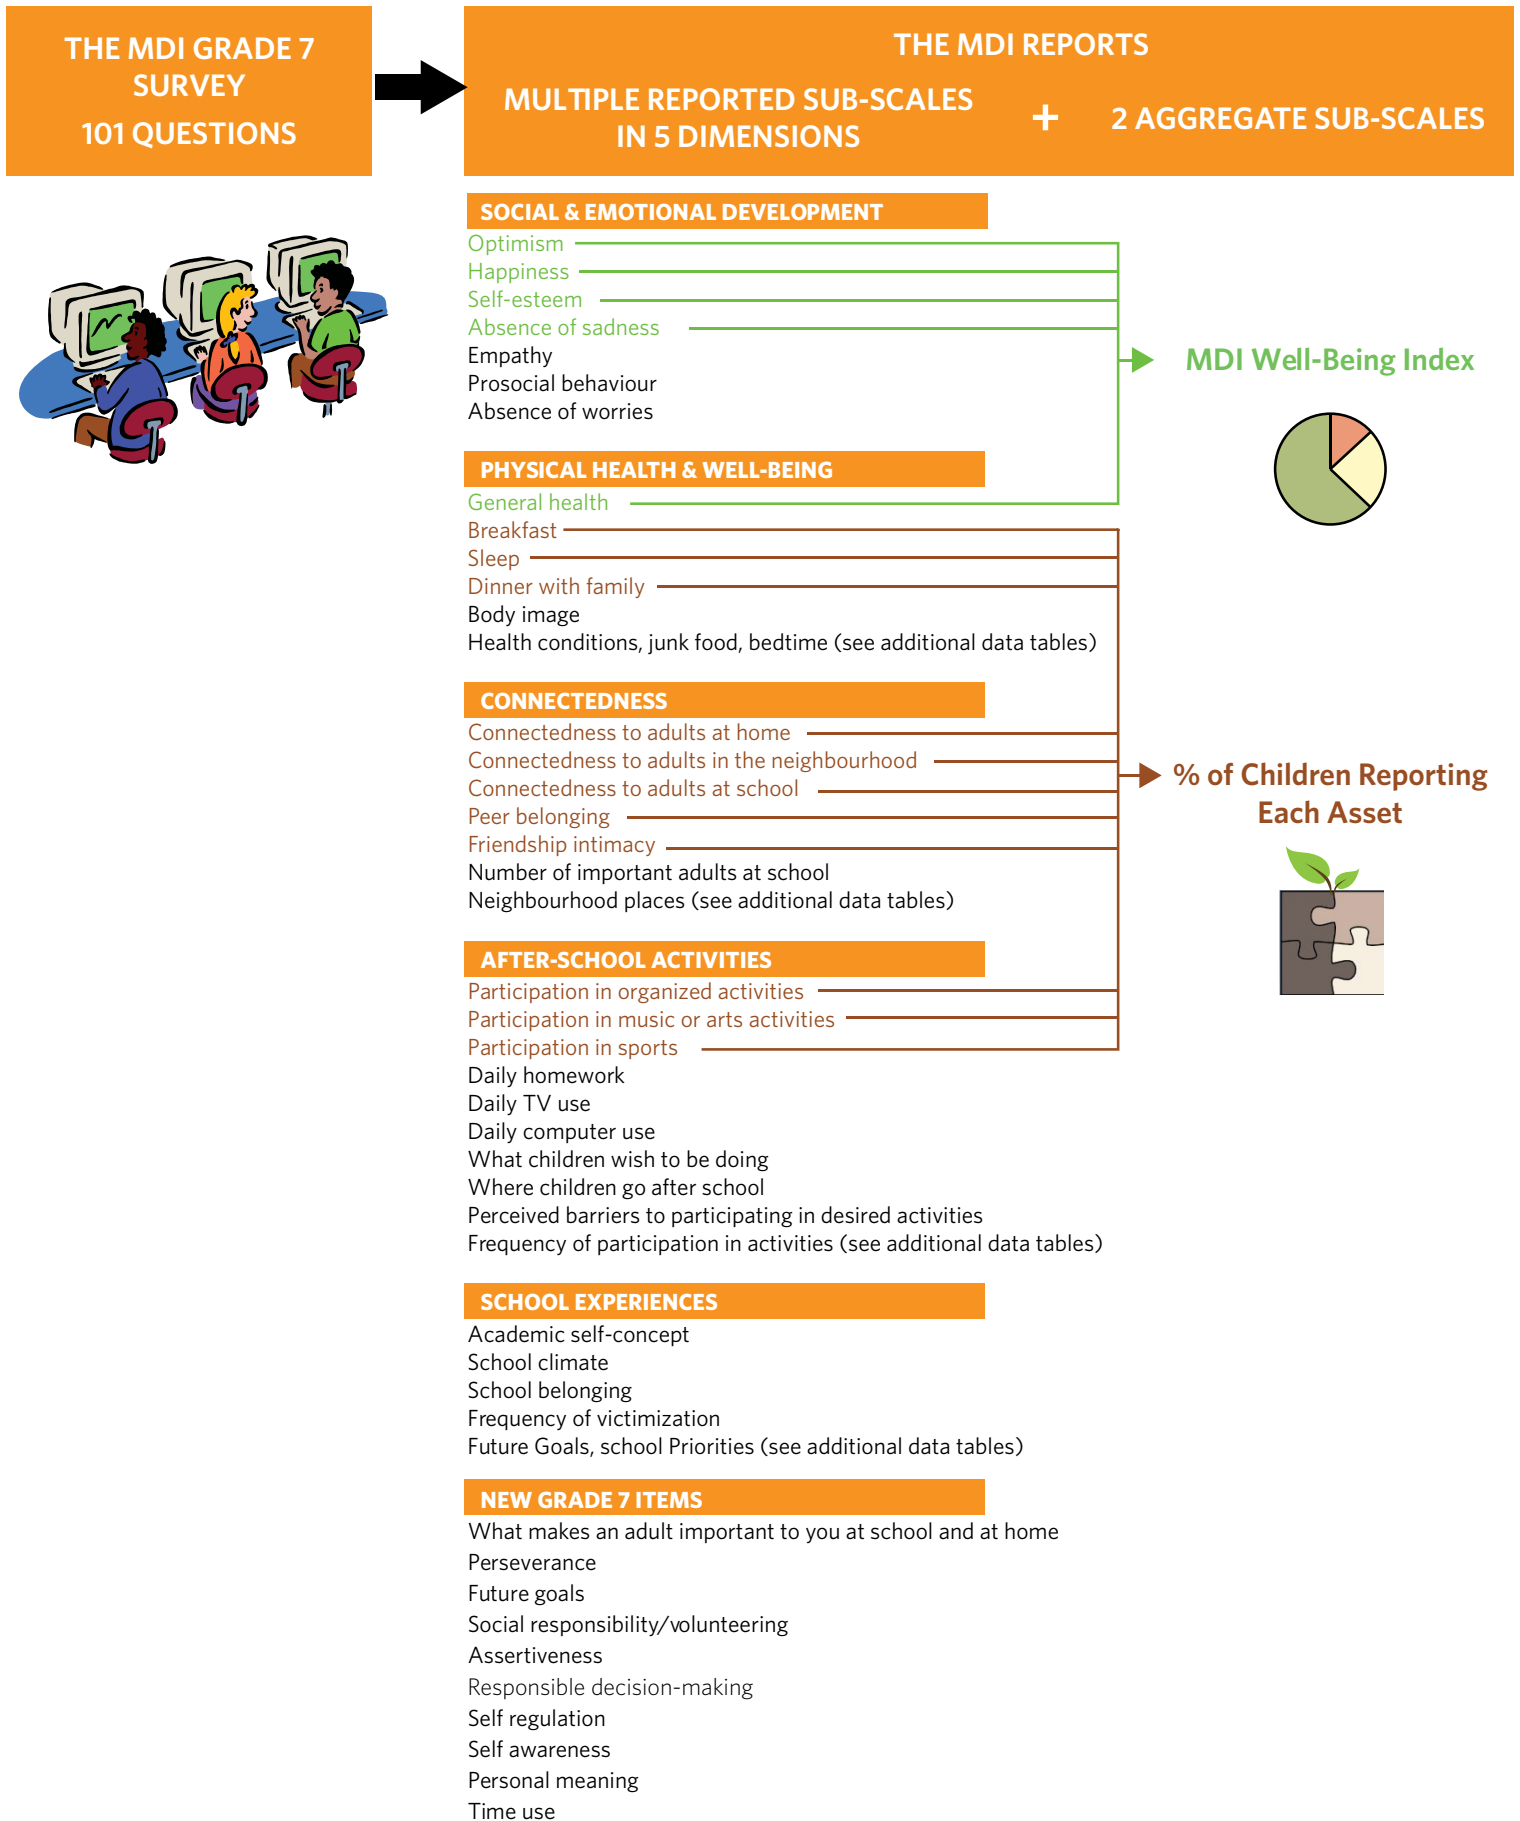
THE MDI GRADE 7 SURVEY
101 QUESTIONS

THE MDI REPORTS

MULTIPLE REPORTED SUB-SCALES IN 5 DIMENSIONS

+

2 AGGREGATE SUB-SCALES

SOCIAL & EMOTIONAL DEVELOPMENT
Optimism
Happiness
Self-esteem
Absence of sadness
Empathy
Prosocial behaviour
Absence of worries

MDI Well-Being Index

PHYSICAL HEALTH & WELL-BEING
General health
Breakfast
Sleep
Dinner with family
Body image
Health conditions, junk food, bedtime (see additional data tables)

CONNECTEDNESS
Connectedness to adults at home
Connectedness to adults in the neighbourhood
Connectedness to adults at school
Peer belonging
Friendship intimacy
Number of important adults at school
Neighbourhood places (see additional data tables)

% of Children Reporting Each Asset

AFTER-SCHOOL ACTIVITIES
Participation in organized activities
Participation in music or arts activities
Participation in sports
Daily homework
Daily TV use
Daily computer use
What children wish to be doing
Where children go after school
Perceived barriers to participating in desired activities
Frequency of participation in activities (see additional data tables)

SCHOOL EXPERIENCES
Academic self-concept
School climate
School belonging
Frequency of victimization
Future Goals, school Priorities (see additional data tables)

NEW GRADE 7 ITEMS
What makes an adult important to you at school and at home
Perseverance
Future goals
Social responsibility/volunteering
Assertiveness
Responsible decision-making
Self regulation
Self awareness
Personal meaning
Time use